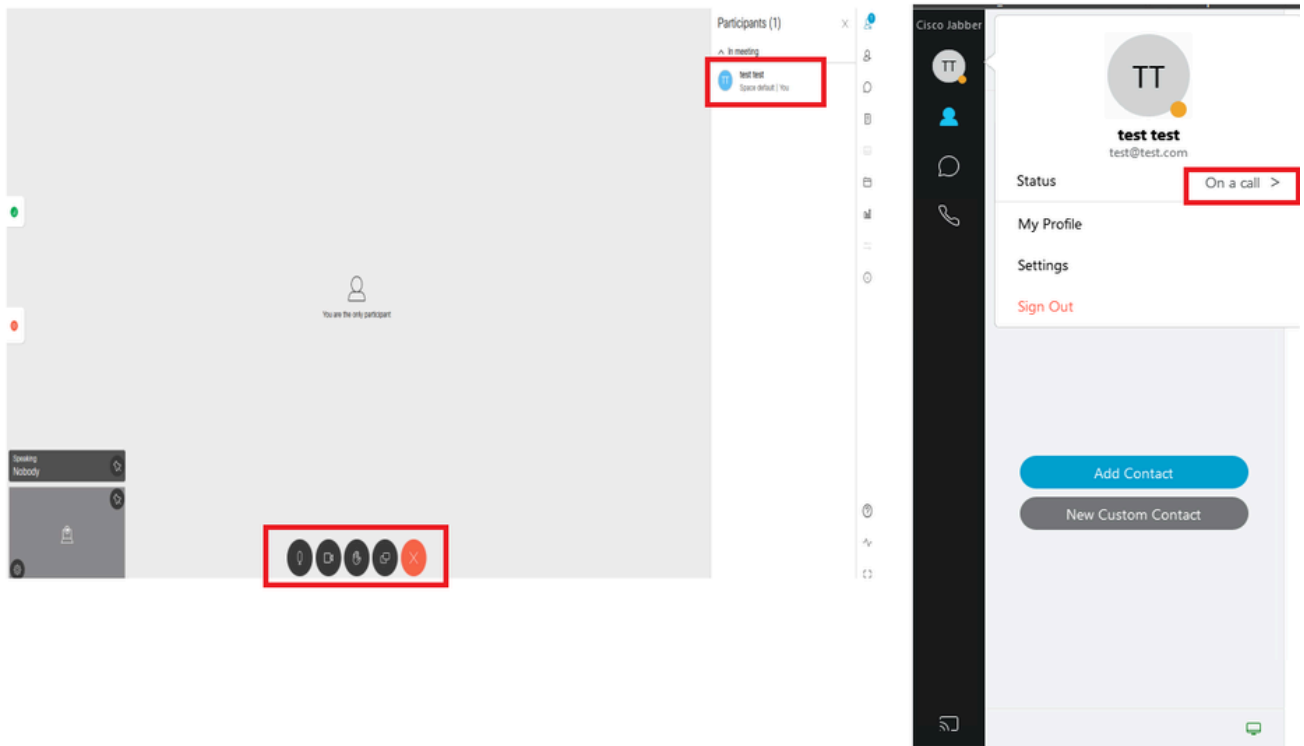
Participants (1)

In meeting

TT test test
Space default | You

You are the only participant

Speaking
Nobody

Cisco Jabber

TT

TT

test test
test@test.com

Status On a call >

My Profile

Settings

Sign Out

Add Contact

New Custom Contact